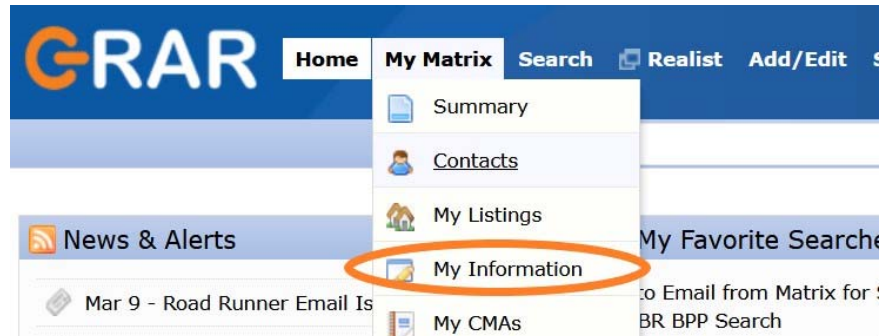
GRAR Home My Matrix Search Realist Add/Edit S

Summary

Contacts

My Listings

My Information

My CMAs

News & Alerts

Mar 9 - Road Runner Email Is

My Favorite Searche

to Email from Matrix for S

BR BPP Search